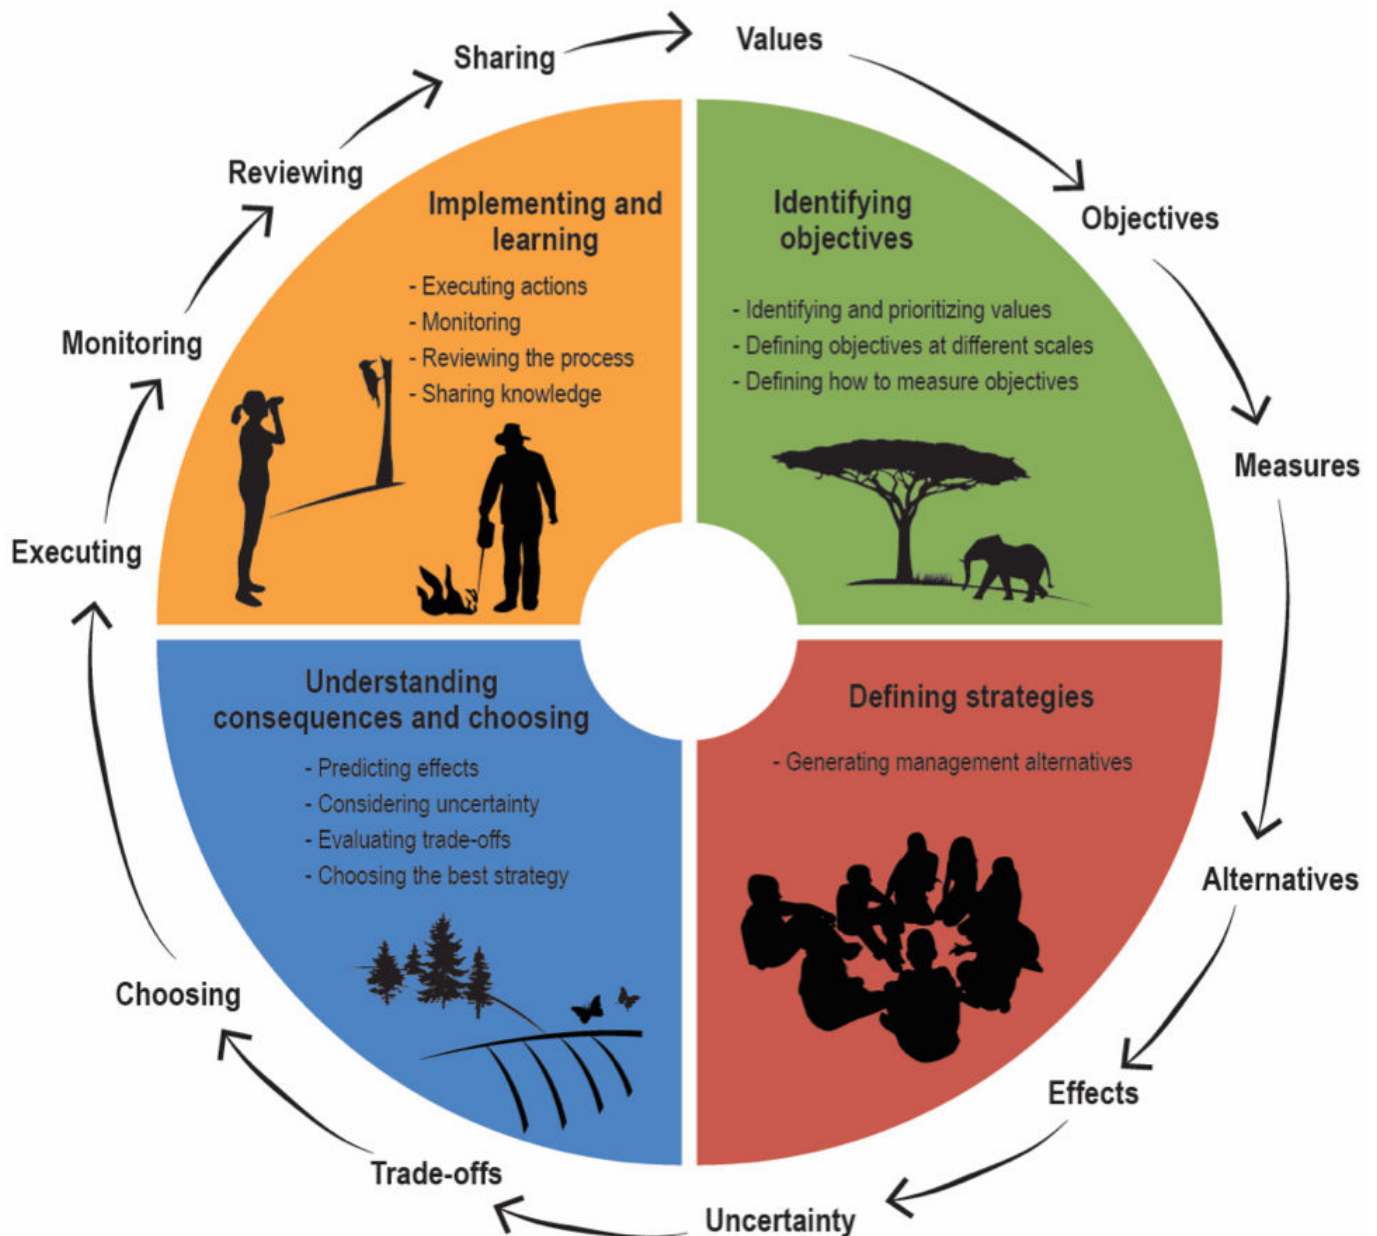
Values

Objectives

Measures

Alternatives

Effects

Uncertainty

Trade-offs

Choosing

Executing

Monitoring

Reviewing

Sharing

Implementing and learning

- Executing actions
- Monitoring
- Reviewing the process
- Sharing knowledge

Identifying objectives

- Identifying and prioritizing values
- Defining objectives at different scales
- Defining how to measure objectives

Understanding consequences and choosing

- Predicting effects
- Considering uncertainty
- Evaluating trade-offs
- Choosing the best strategy

Defining strategies

- Generating management alternatives